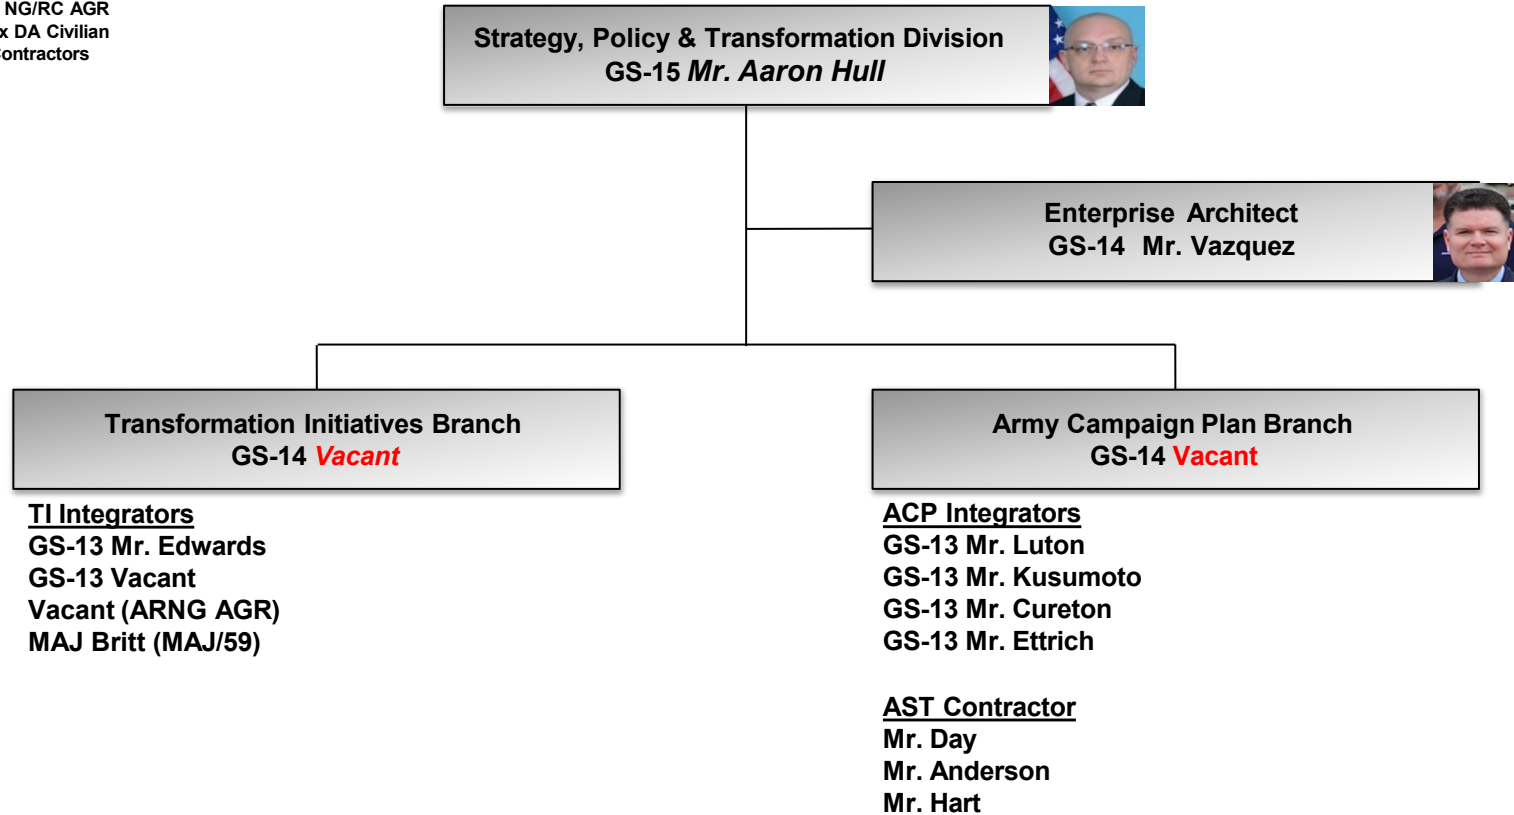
NG/RC AGR
x DA Civilian
ontractors

Strategy, Policy & Transformation Division
GS-15 *Mr. Aaron Hull*

Enterprise Architect
GS-14 Mr. Vazquez

Transformation Initiatives Branch
GS-14 *Vacant*

TI Integrators
GS-13 Mr. Edwards
GS-13 Vacant
Vacant (ARNG AGR)
MAJ Britt (MAJ/59)

Army Campaign Plan Branch
GS-14 Vacant

ACP Integrators
GS-13 Mr. Luton
GS-13 Mr. Kusumoto
GS-13 Mr. Cureton
GS-13 Mr. Ettrich

AST Contractor
Mr. Day
Mr. Anderson
Mr. Hart